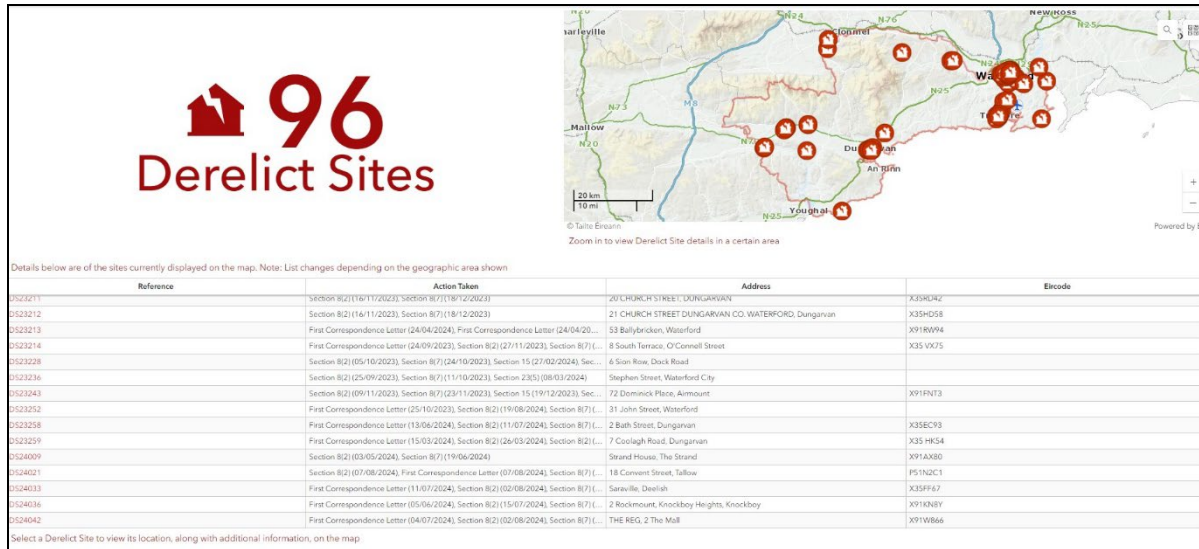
96
Derelict Sites

N24
N76
New Ross
N25
Clonmel
harleville
N24
N73
M8
N25
Mallow
N20
N72
Dungarvan
An Rinn
Youghal
N25
20 km
10 mi
© Tailte Éireann
Powered by
Zoom in to view Derelict Site details in a certain area

Details below are of the sites currently displayed on the map. Note: List changes depending on the geographic area shown

| Reference | Action Taken | Address | Eircode |
|---|---|---|---|
| DS23211 | Section 8(2) (16/11/2023), Section 8(7) (18/12/2023) | 20 CHURCH STREET, DUNGARVAN | X35RD42 |
| DS23212 | Section 8(2) (16/11/2023), Section 8(7) (18/12/2023) | 21 CHURCH STREET DUNGARVAN CO. WATERFORD, Dungarvan | X35HD58 |
| DS23213 | First Correspondence Letter (24/04/2024), First Correspondence Letter (24/04/20... | 53 Ballybricken, Waterford | X91RW94 |
| DS23214 | First Correspondence Letter (24/09/2023), Section 8(2) (27/11/2023), Section 8(7) (... | 8 South Terrace, O'Connell Street | X35 VX75 |
| DS23228 | Section 8(2) (05/10/2023), Section 8(7) (24/10/2023), Section 15 (27/02/2024), Sec... | 6 Sion Row, Dock Road | |
| DS23236 | Section 8(2) (25/09/2023), Section 8(7) (11/10/2023), Section 23(5) (08/03/2024) | Stephen Street, Waterford City | |
| DS23243 | Section 8(2) (09/11/2023), Section 8(7) (23/11/2023), Section 15 (19/12/2023), Sec... | 72 Dominick Place, Airmount | X91FNT3 |
| DS23252 | First Correspondence Letter (25/10/2023), Section 8(2) (19/08/2024), Section 8(7) (... | 31 John Street, Waterford | |
| DS23258 | First Correspondence Letter (13/06/2024), Section 8(2) (11/07/2024), Section 8(7) (... | 2 Bath Street, Dungarvan | X35EC93 |
| DS23259 | First Correspondence Letter (15/03/2024), Section 8(2) (26/03/2024), Section 8(2) (... | 7 Coolagh Road, Dungarvan | X35 HK54 |
| DS24009 | Section 8(2) (03/05/2024), Section 8(7) (19/06/2024) | Strand House, The Strand | X91AX80 |
| DS24021 | Section 8(2) (07/08/2024), First Correspondence Letter (07/08/2024), Section 8(7) (... | 18 Convent Street, Tallow | P51N2C1 |
| DS24033 | First Correspondence Letter (11/07/2024), Section 8(2) (02/08/2024), Section 8(7) (... | Saraville, Deelish | X35FF67 |
| DS24036 | First Correspondence Letter (05/06/2024), Section 8(2) (15/07/2024), Section 8(7) (... | 2 Rockmount, Knockboy Heights, Knockboy | X91KN8Y |
| DS24042 | First Correspondence Letter (04/07/2024), Section 8(2) (02/08/2024), Section 8(7) (... | THE REG, 2 The Mall | X91W866 |

Select a Derelict Site to view its location, along with additional information, on the map